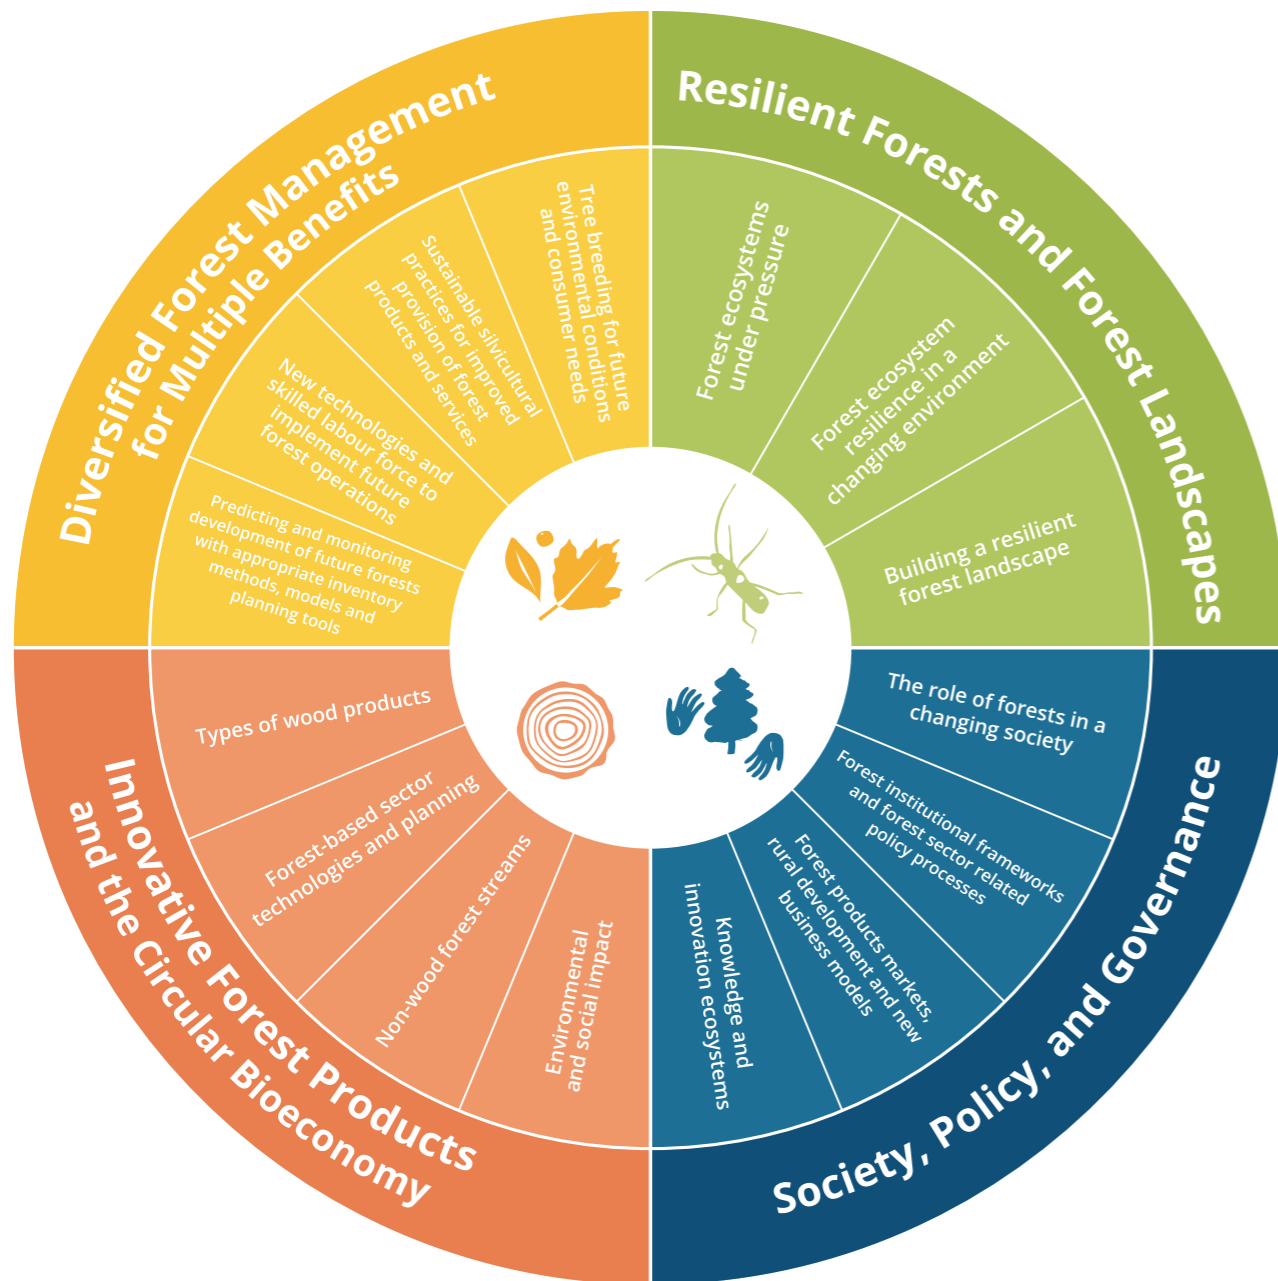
Diversified Forest Management for Multiple Benefits

Tree breeding for future environmental conditions and consumer needs

Sustainable silvicultural practices for improved provision of forest products and services

New technologies and skilled labour force to implement future forest operations

Predicting and monitoring development of future forests with appropriate inventory methods, models and planning tools

Resilient Forests and Forest Landscapes

Forest ecosystems under pressure

Forest ecosystem resilience in a changing environment

Building a resilient forest landscape

Innovative Forest Products and the Circular Bioeconomy

Types of wood products

Forest-based sector technologies and planning

Non-wood forest streams

Environmental and social impact

Society, Policy, and Governance

The role of forests in a changing society

Forest institutional frameworks and forest sector related policy processes

Forest products markets, rural development and new business models

Knowledge and innovation ecosystems